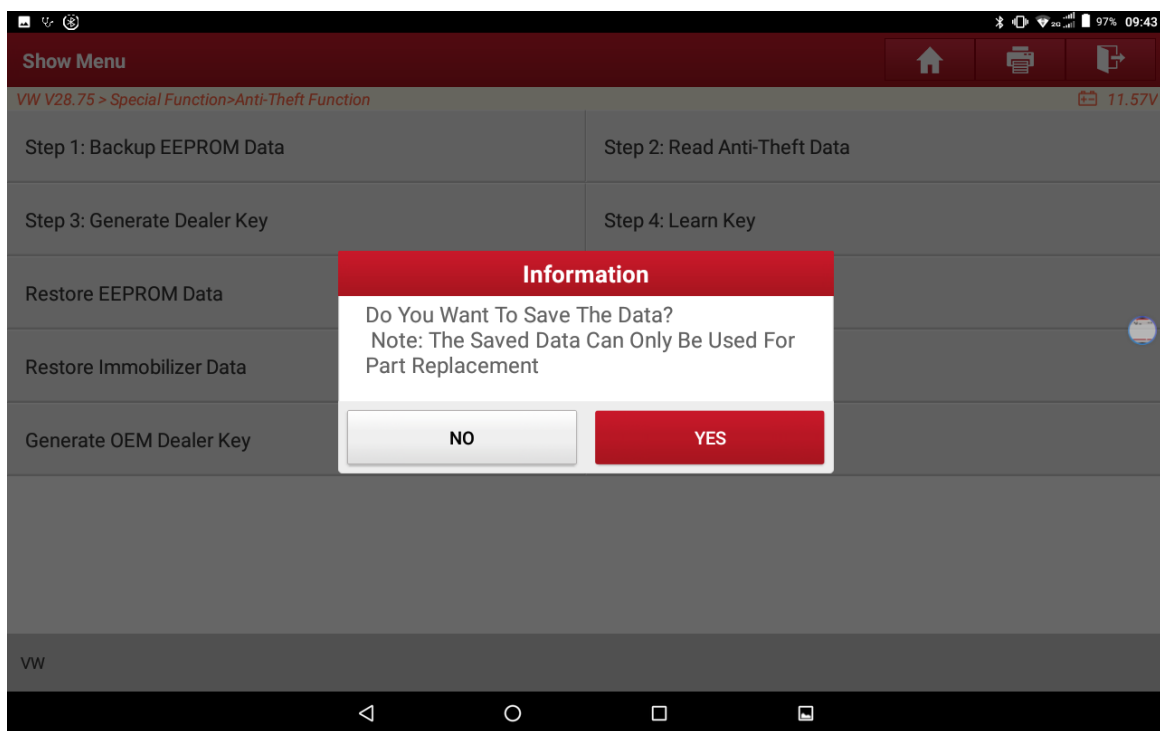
97% 09:43

Show Menu

VW V28.75 > Special Function>Anti-Theft Function

11.57V

Step 1: Backup EEPROM Data

Step 2: Read Anti-Theft Data

Step 3: Generate Dealer Key

Step 4: Learn Key

Restore EEPROM Data

Restore Immobilizer Data

Generate OEM Dealer Key

Information

Do You Want To Save The Data?
Note: The Saved Data Can Only Be Used For Part Replacement

NO

YES

VW